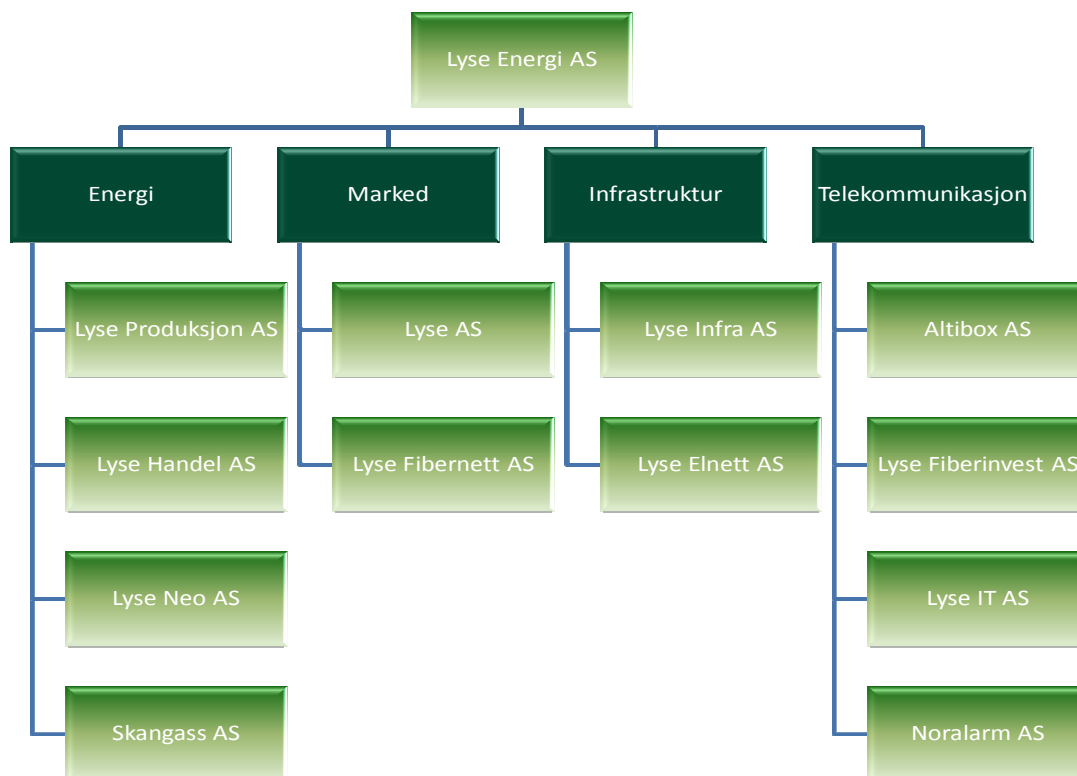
Lyse Energi AS

Energi

Lyse Produksjon AS

Lyse Handel AS

Lyse Neo AS

Skangass AS

Marked

Lyse AS

Lyse Fibernett AS

Infrastruktur

Lyse Infra AS

Lyse Elnett AS

Telekommunikasjon

Altibox AS

Lyse Fiberinvest AS

Lyse IT AS

Noralarm AS